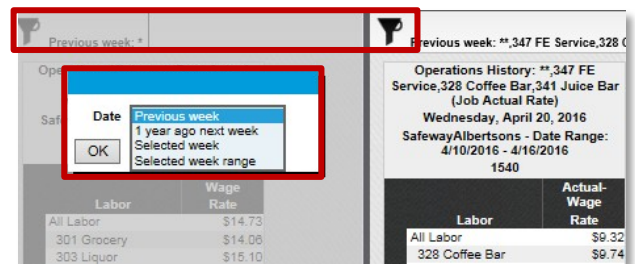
Previous week: *

Ope

Safe

Date
Previous week
1 year ago next week
Selected week
Selected week range

OK

| Labor | Wage Rate |
|---|---|
| All Labor | $14.73 |
| 301 Grocery | $14.06 |
| 303 Liquor | $15.10 |

Previous week: **,347 FE Service,328 C

Operations History: **,347 FE Service,328 Coffee Bar,341 Juice Bar (Job Actual Rate)
Wednesday, April 20, 2016
SafewayAlbertsons - Date Range: 4/10/2016 - 4/16/2016
1540

| Labor | Actual-Wage Rate |
|---|---|
| All Labor | $9.32 |
| 328 Coffee Bar | $9.74 |